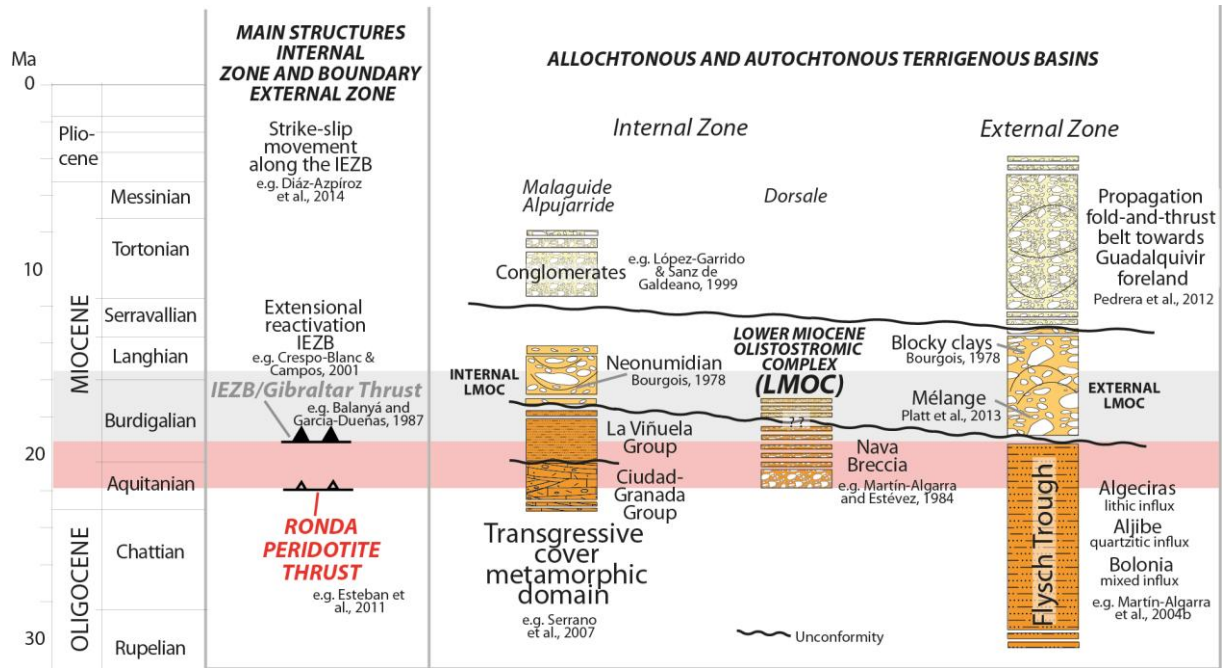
Ma
0
10
20
30

Plio-cene
MIOCENE
Messinian
Tortonian
Serravallian
Langhian
Burdigalian
Aquitanian
OLIGOCENE
Chattian
Rupelian

MAIN STRUCTURES INTERNAL ZONE AND BOUNDARY EXTERNAL ZONE

Strike-slip movement along the IEZB
e.g. Diáz-Azpíroz et al., 2014

Extensional reactivation IEZB
e.g. Crespo-Blanc & Campos, 2001

IEZB/Gibraltar Thrust
e.g. Balanyá and García-Dueñas, 1987

RONDA PERIDOTITE THRUST
e.g. Esteban et al., 2011

ALLOCHTONOUS AND AUTOCHTONOUS TERRIGENOUS BASINS

Internal Zone

Malaguide Alpujarride

Conglomerates
e.g. López-Garrido & Sanz de Galdeano, 1999

INTERNAL LMOC

Neonumidian
Bourgois, 1978

La Viñuela Group

Ciudad-Granada Group

Transgressive cover metamorphic domain
e.g. Serrano et al., 2007

Dorsale

LOWER MIOCENE OLISTOSTROMIC COMPLEX (LMOC)

? ?

Nava Breccia
e.g. Martín-Algarra and Estévez, 1984

External Zone

Propagation fold-and-thrust belt towards Guadalquivir foreland
Pedrera et al., 2012

Blocky clays
Bourgois, 1978

Mélange
Platt et al., 2013

EXTERNAL LMOC

Flysch Trough

Algeciras
lithic influx
Aljibe
quartzitic influx
Bolonia
mixed influx
e.g. Martín-Algarra et al., 2004b

Unconformity